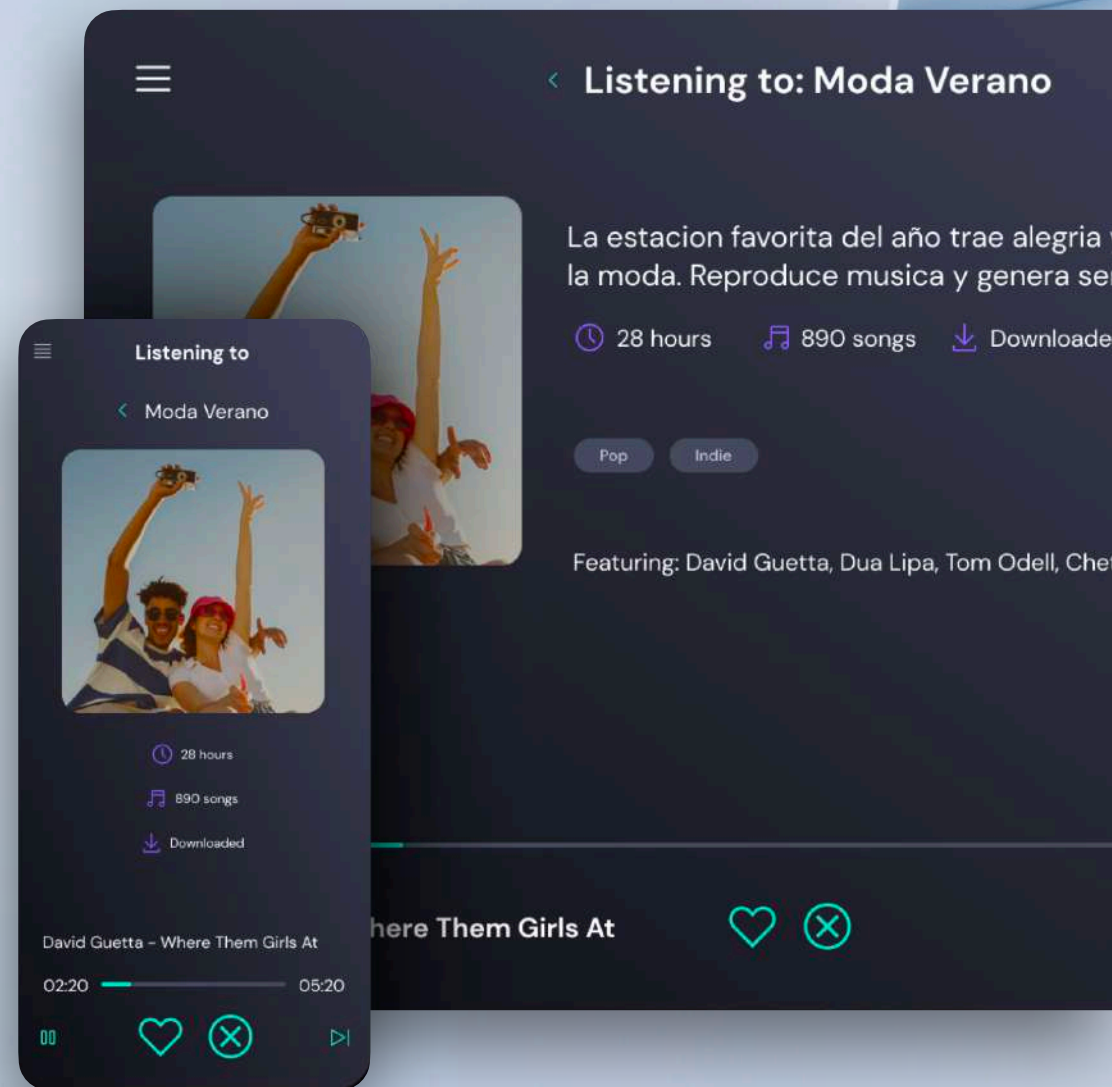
Listening to: Moda Verano

La estacion favorita del año trae alegria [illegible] la moda. Reproduce musica y genera se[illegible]

28 hours 890 songs Downloade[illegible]

Pop Indie

Featuring: David Guetta, Dua Lipa, Tom Odell, Che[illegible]

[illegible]here Them Girls At

Listening to

Moda Verano

28 hours

890 songs

Downloaded

David Guetta - Where Them Girls At

02:20 05:20